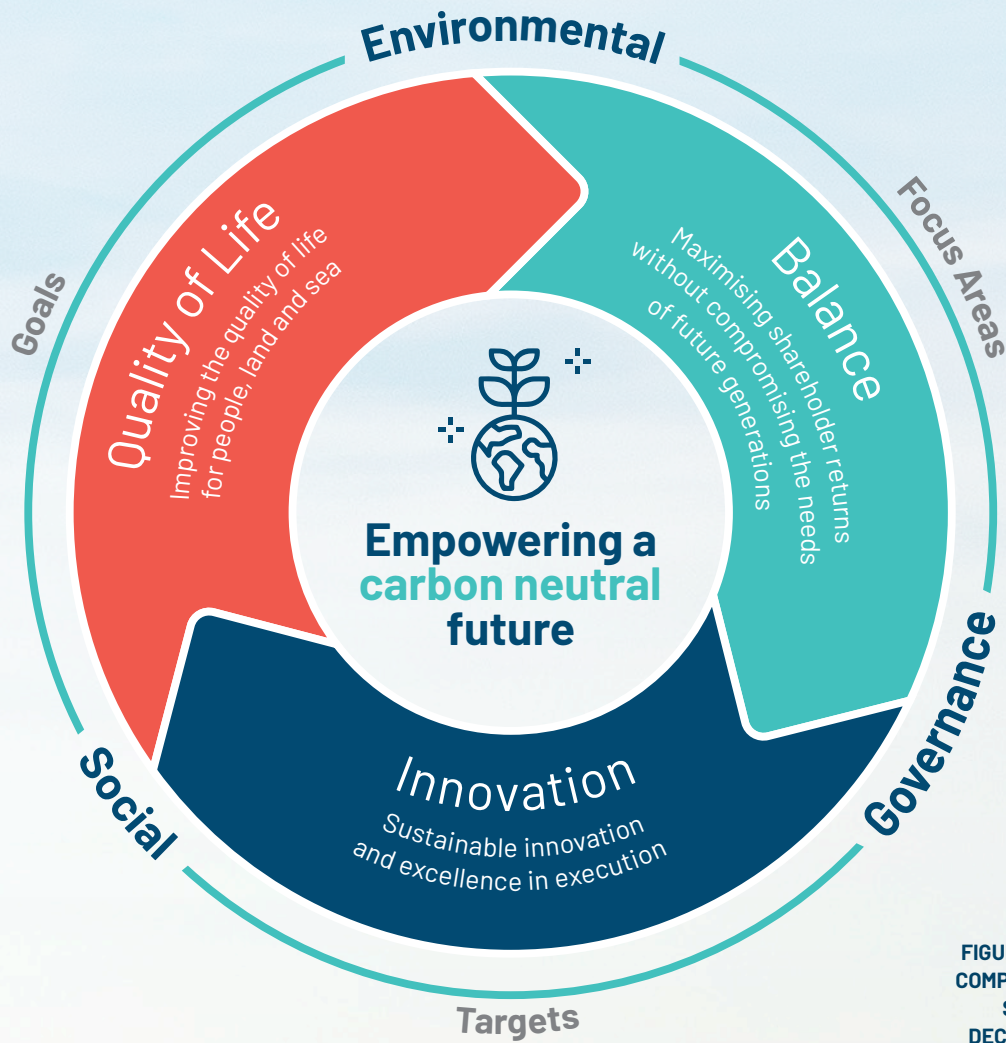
Environmental

Focus Areas

Goals

Quality of Life

Improving the quality of life for people, land and sea

Balance

Maximising shareholder returns without compromising the needs of future generations

Empowering a carbon neutral future

Innovation

Sustainable innovation and excellence in execution

Social

Governance

Targets

FIGU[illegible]
COMP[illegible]
S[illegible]
DEC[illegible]